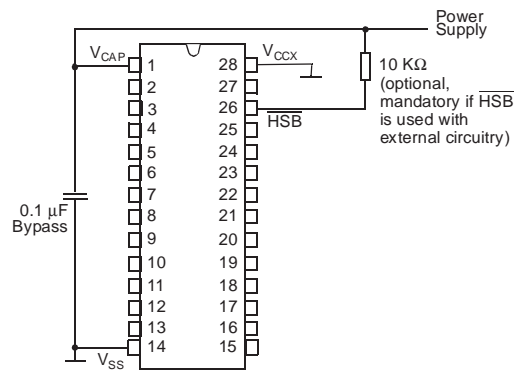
Power Supply

$V_{CAP}$

$V_{CCX}$

10 KΩ (optional, mandatory if $\overline{HSB}$ is used with external circuitry)

$\overline{HSB}$

0.1 μF Bypass

$V_{SS}$

1
2
3
4
5
6
7
8
9
10
11
12
13
14

28
27
26
25
24
23
22
21
20
19
18
17
16
15